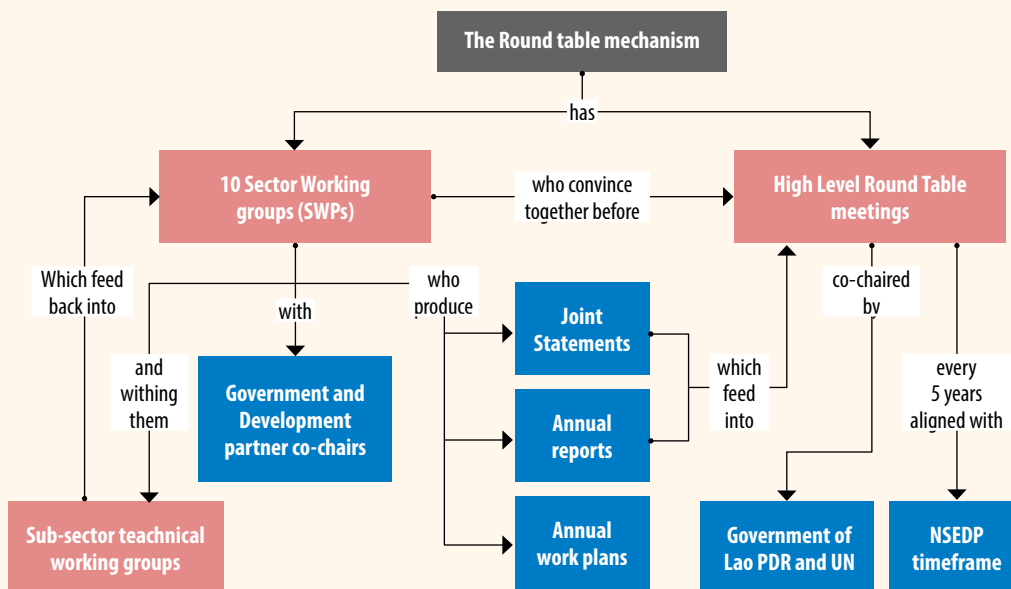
The Round table mechanism

has

10 Sector Working groups (SWPs)

who convince together before

High Level Round Table meetings

Which feed back into

with

who produce

co-chaired by

and withing them

Government and Development partner co-chairs

Joint Statements

Annual reports

Annual work plans

which feed into

every 5 years aligned with

Sub-sector teachnical working groups

Government of Lao PDR and UN

NSEDP timeframe